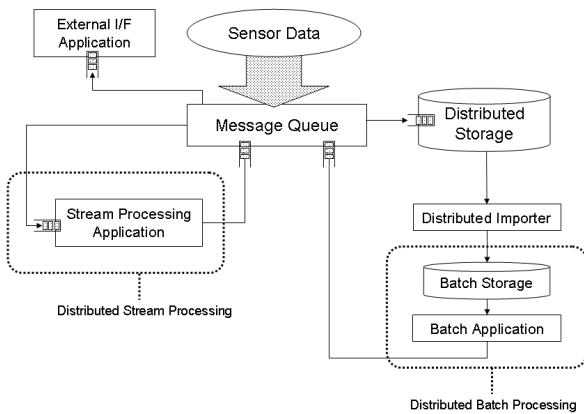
External I/F Application

Sensor Data

Message Queue

Distributed Storage

Stream Processing Application

Distributed Importer

Batch Storage

Batch Application

Distributed Stream Processing

Distributed Batch Processing